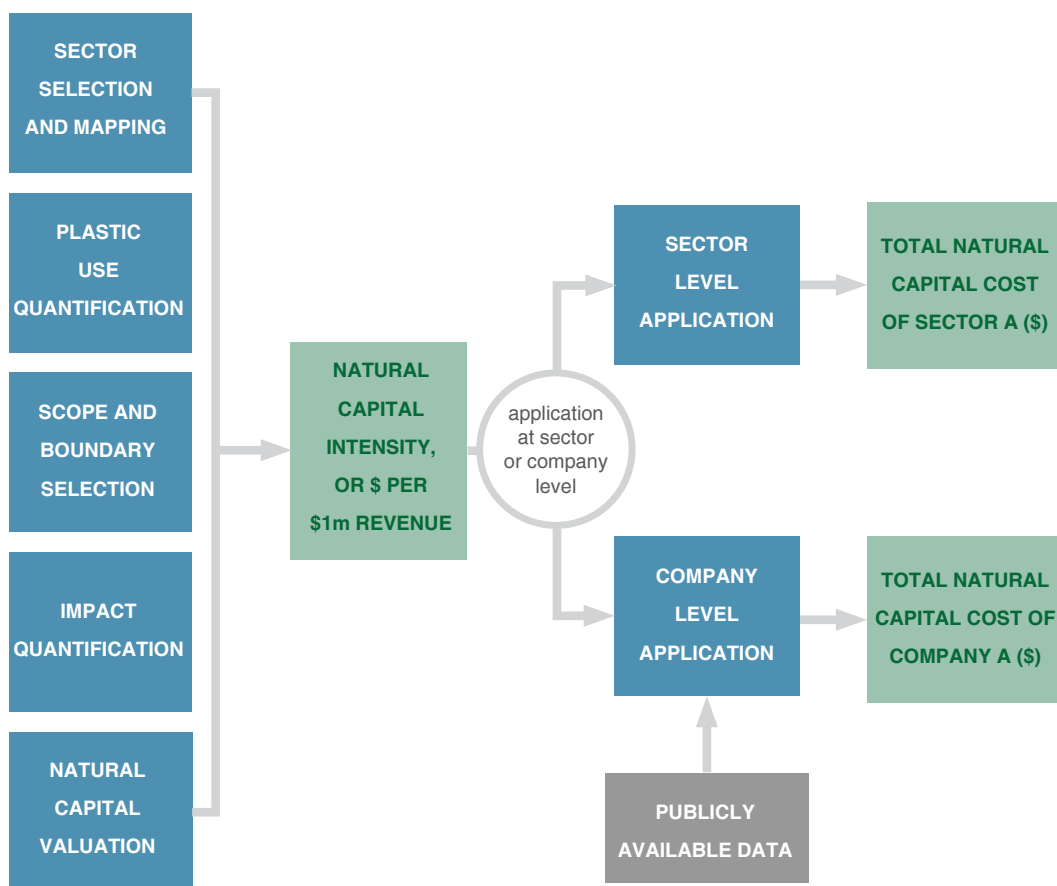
SECTOR SELECTION AND MAPPING

PLASTIC USE QUANTIFICATION

SCOPE AND BOUNDARY SELECTION

IMPACT QUANTIFICATION

NATURAL CAPITAL VALUATION

NATURAL CAPITAL INTENSITY, OR $ PER $1m REVENUE

application at sector or company level

SECTOR LEVEL APPLICATION

TOTAL NATURAL CAPITAL COST OF SECTOR A ($)

COMPANY LEVEL APPLICATION

TOTAL NATURAL CAPITAL COST OF COMPANY A ($)

PUBLICLY AVAILABLE DATA